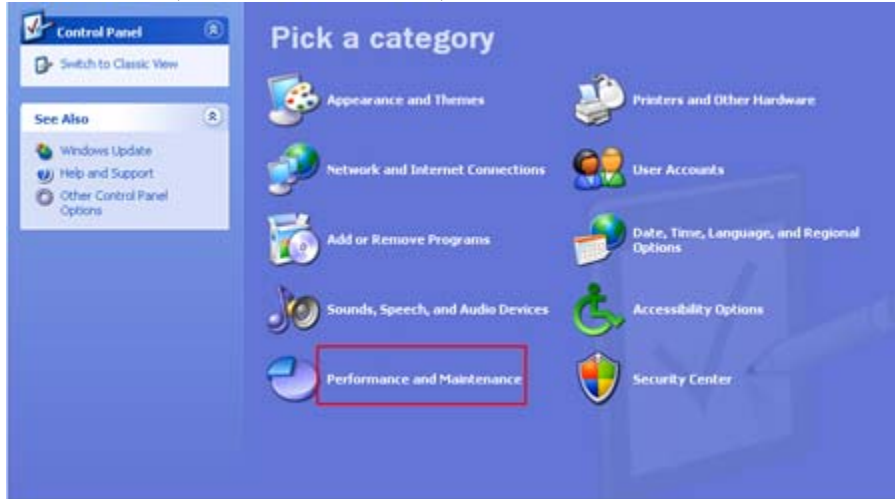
Control Panel

Switch to Classic View

See Also

Windows Update

Help and Support

Other Control Panel Options

Pick a category

Appearance and Themes

Printers and Other Hardware

Network and Internet Connections

User Accounts

Add or Remove Programs

Date, Time, Language, and Regional Options

Sounds, Speech, and Audio Devices

Accessibility Options

Performance and Maintenance

Security Center